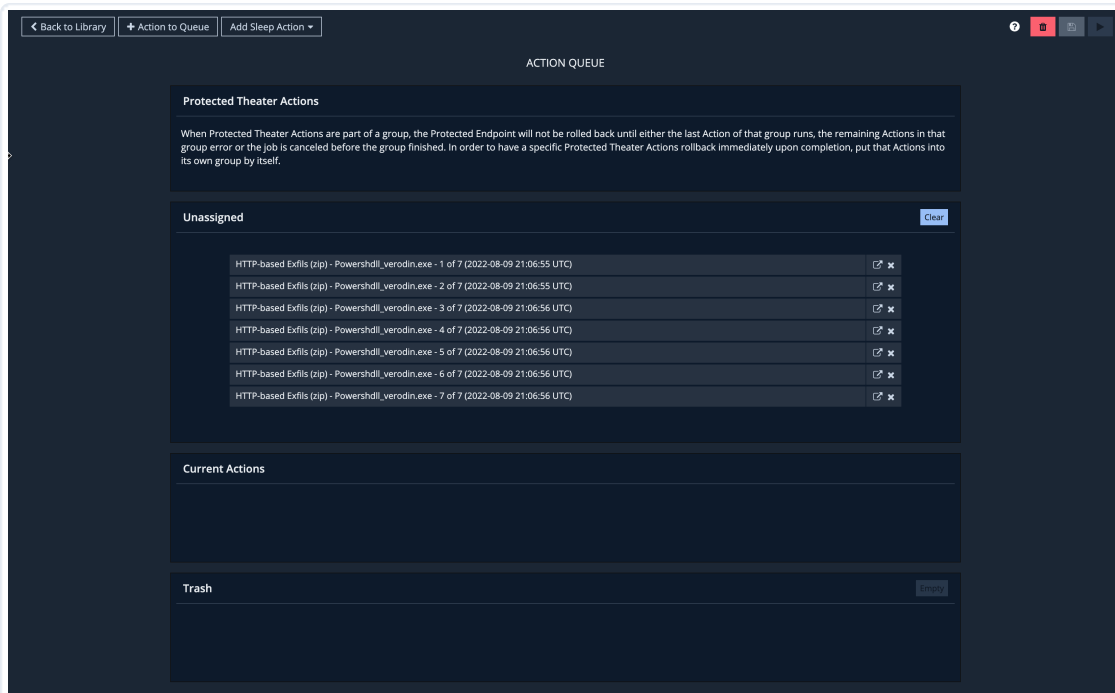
< Back to Library | + Action to Queue | Add Sleep Action ▾

ACTION QUEUE

Protected Theater Actions

When Protected Theater Actions are part of a group, the Protected Endpoint will not be rolled back until either the last Action of that group runs, the remaining Actions in that group error or the job is canceled before the group finished. In order to have a specific Protected Theater Actions rollback immediately upon completion, put that Actions into its own group by itself.

Unassigned

Clear

HTTP-based Exfils (zip) - Powershdll_verodin.exe - 1 of 7 (2022-08-09 21:06:55 UTC)

HTTP-based Exfils (zip) - Powershdll_verodin.exe - 2 of 7 (2022-08-09 21:06:55 UTC)

HTTP-based Exfils (zip) - Powershdll_verodin.exe - 3 of 7 (2022-08-09 21:06:56 UTC)

HTTP-based Exfils (zip) - Powershdll_verodin.exe - 4 of 7 (2022-08-09 21:06:56 UTC)

HTTP-based Exfils (zip) - Powershdll_verodin.exe - 5 of 7 (2022-08-09 21:06:56 UTC)

HTTP-based Exfils (zip) - Powershdll_verodin.exe - 6 of 7 (2022-08-09 21:06:56 UTC)

HTTP-based Exfils (zip) - Powershdll_verodin.exe - 7 of 7 (2022-08-09 21:06:56 UTC)

Current Actions

Trash

Empty